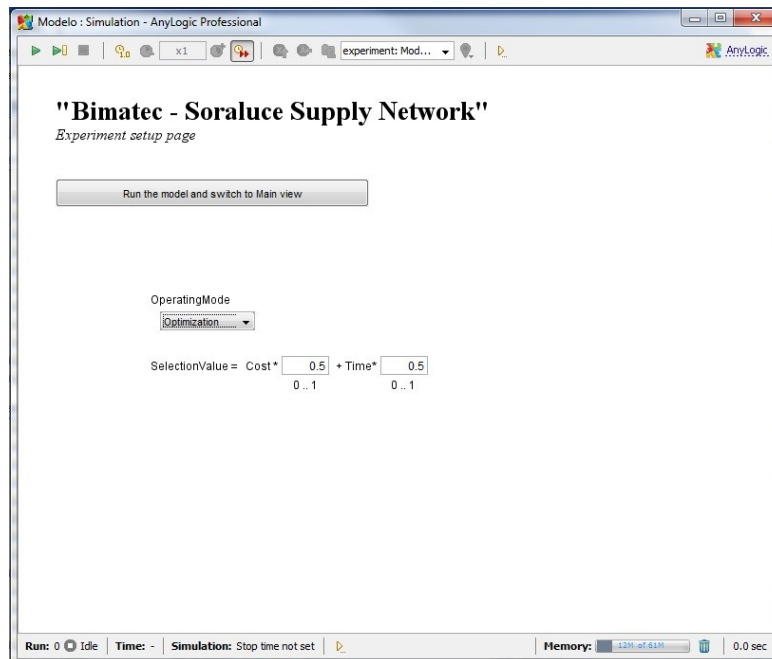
Modelo : Simulation - AnyLogic Professional

x1 experiment: Mod...

AnyLogic

"Bimatec - Soraluce Supply Network"
Experiment setup page

Run the model and switch to Main view

OperatingMode
Optimization

SelectionValue = Cost* 0.5 + Time* 0.5
0 .. 1 0 .. 1

Run: 0 Idle | Time: - | Simulation: Stop time not set | Memory: 12M of 61M 0.0 sec